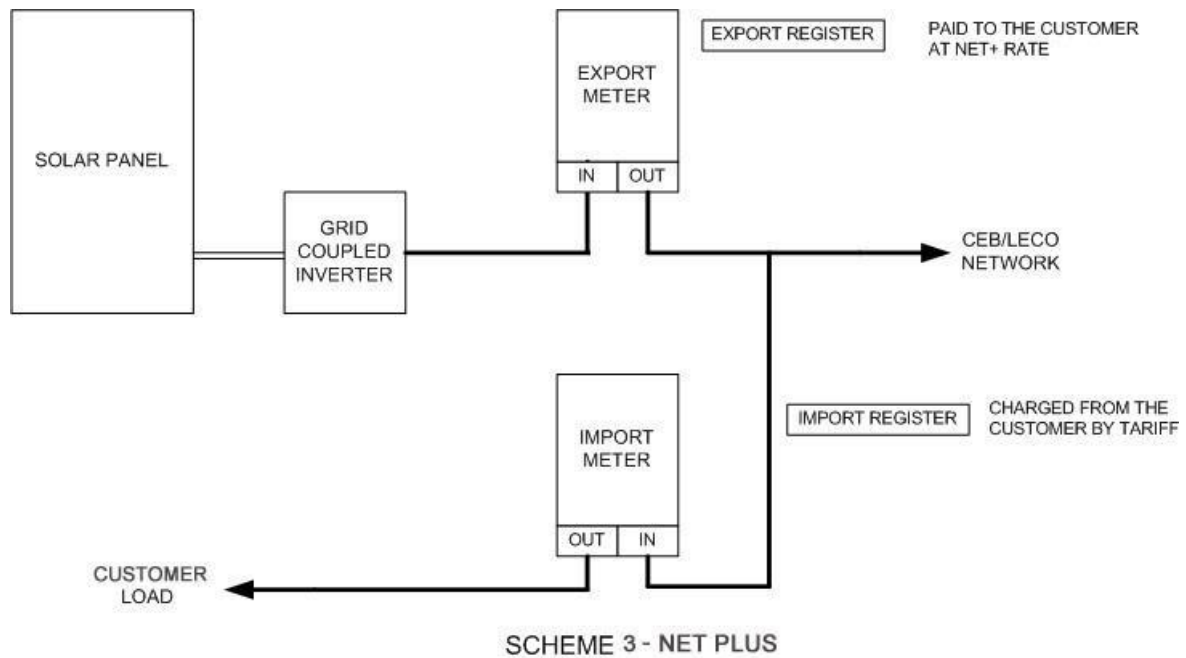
SOLAR PANEL

GRID COUPLED INVERTER

EXPORT METER

IN

OUT

EXPORT REGISTER

PAID TO THE CUSTOMER AT NET+ RATE

CEB/LECO NETWORK

IMPORT METER

OUT

IN

IMPORT REGISTER

CHARGED FROM THE CUSTOMER BY TARIFF

CUSTOMER LOAD

SCHEME 3 - NET PLUS